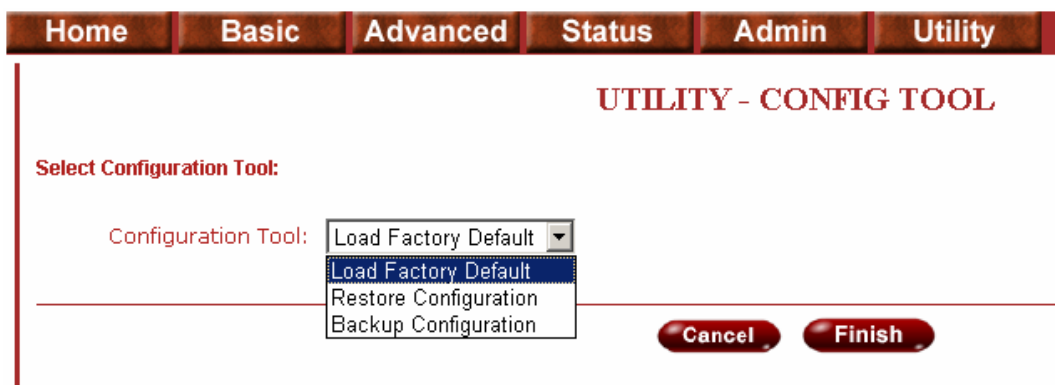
Home Basic Advanced Status Admin Utility

UTILITY - CONFIG TOOL

Select Configuration Tool:

Configuration Tool: Load Factory Default

Load Factory Default
Restore Configuration
Backup Configuration

Cancel Finish